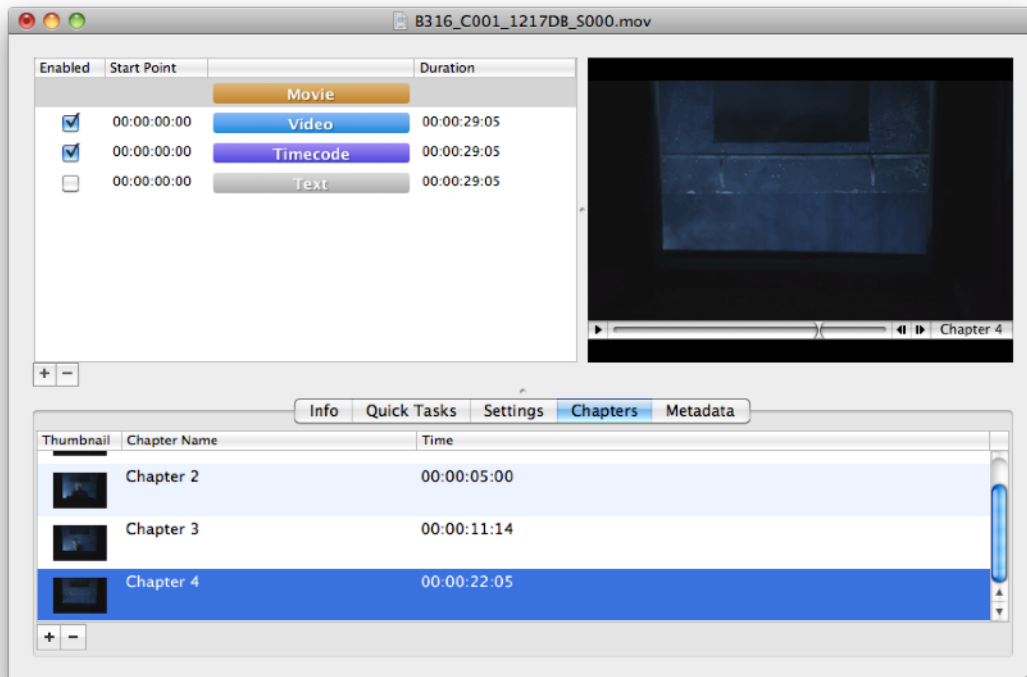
B316_C001_1217DB_S000.mov

| Enabled | Start Point | | Duration |
|---|---|---|---|
| | | Movie | |
| ☑ | 00:00:00:00 | Video | 00:00:29:05 |
| ☑ | 00:00:00:00 | Timecode | 00:00:29:05 |
| ☐ | 00:00:00:00 | Text | 00:00:29:05 |

+ −

Chapter 4

Info | Quick Tasks | Settings | Chapters | Metadata

| Thumbnail | Chapter Name | Time |
|---|---|---|
| | Chapter 2 | 00:00:05:00 |
| | Chapter 3 | 00:00:11:14 |
| | Chapter 4 | 00:00:22:05 |

+ −